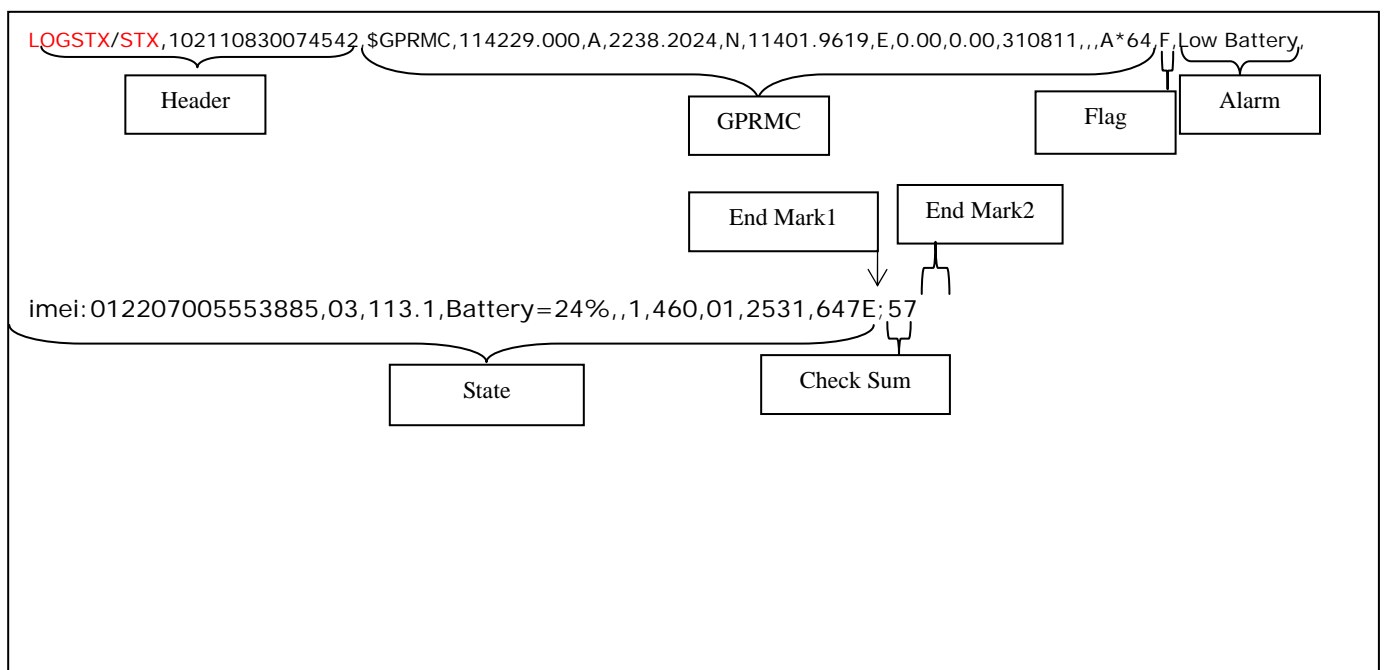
LOGSTX/STX,102110830074542,$GPRMC,114229.000,A,2238.2024,N,11401.9619,E,0.00,0.00,310811,,,A*64,F,Low Battery,

Header

GPRMC

Flag

Alarm

End Mark1

End Mark2

imei:012207005553885,03,113.1,Battery=24%,,1,460,01,2531,647E;57

State

Check Sum